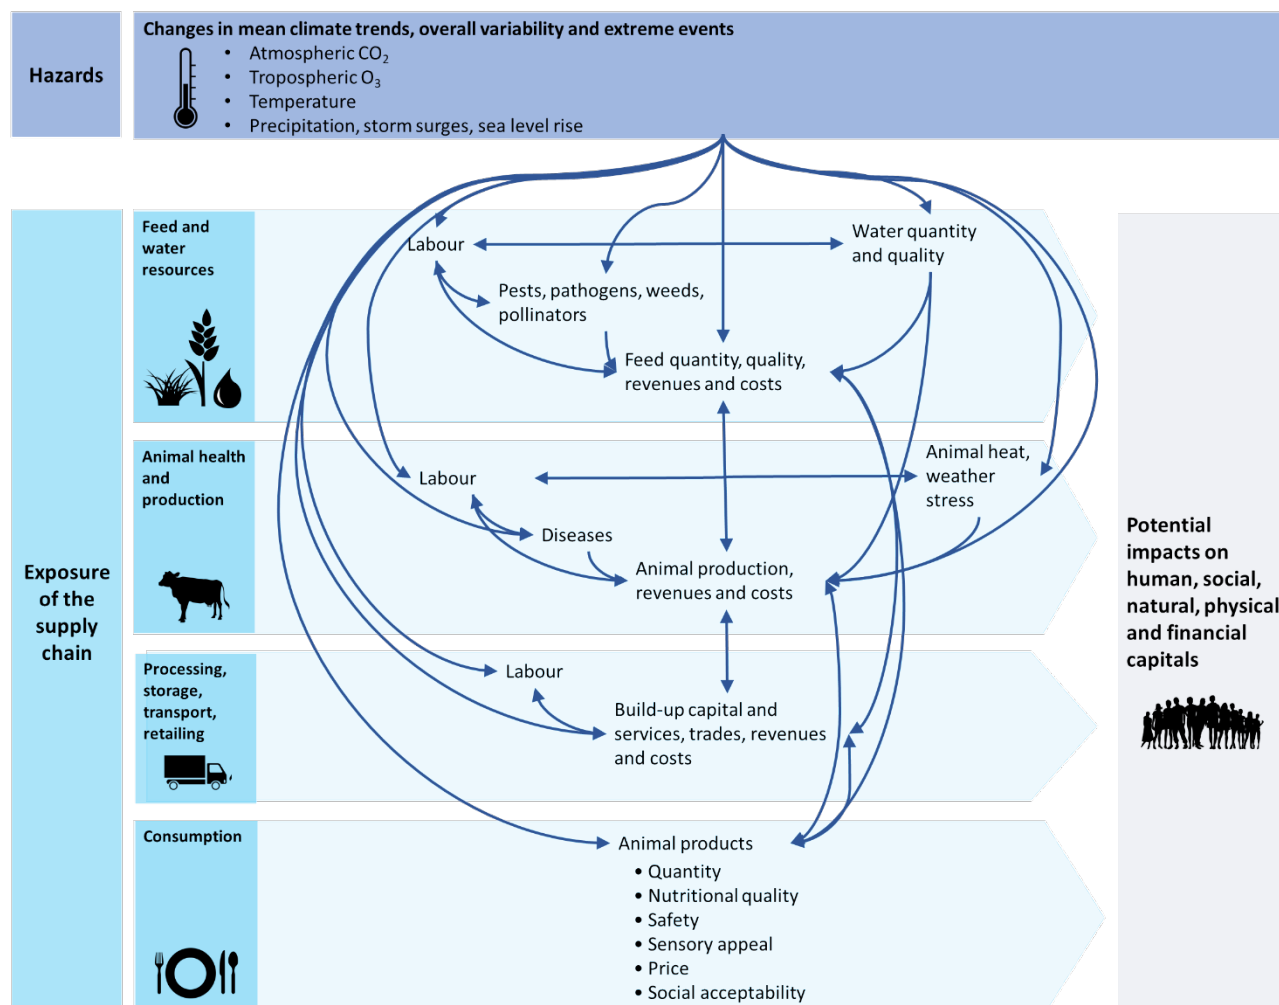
Hazards

Changes in mean climate trends, overall variability and extreme events
• Atmospheric $CO_2$
• Tropospheric $O_3$
• Temperature
• Precipitation, storm surges, sea level rise

Exposure of the supply chain

Feed and water resources

Labour

Water quantity and quality

Pests, pathogens, weeds, pollinators

Feed quantity, quality, revenues and costs

Animal health and production

Labour

Animal heat, weather stress

Diseases

Animal production, revenues and costs

Processing, storage, transport, retailing

Labour

Build-up capital and services, trades, revenues and costs

Consumption

Animal products
• Quantity
• Nutritional quality
• Safety
• Sensory appeal
• Price
• Social acceptability

Potential impacts on human, social, natural, physical and financial capitals